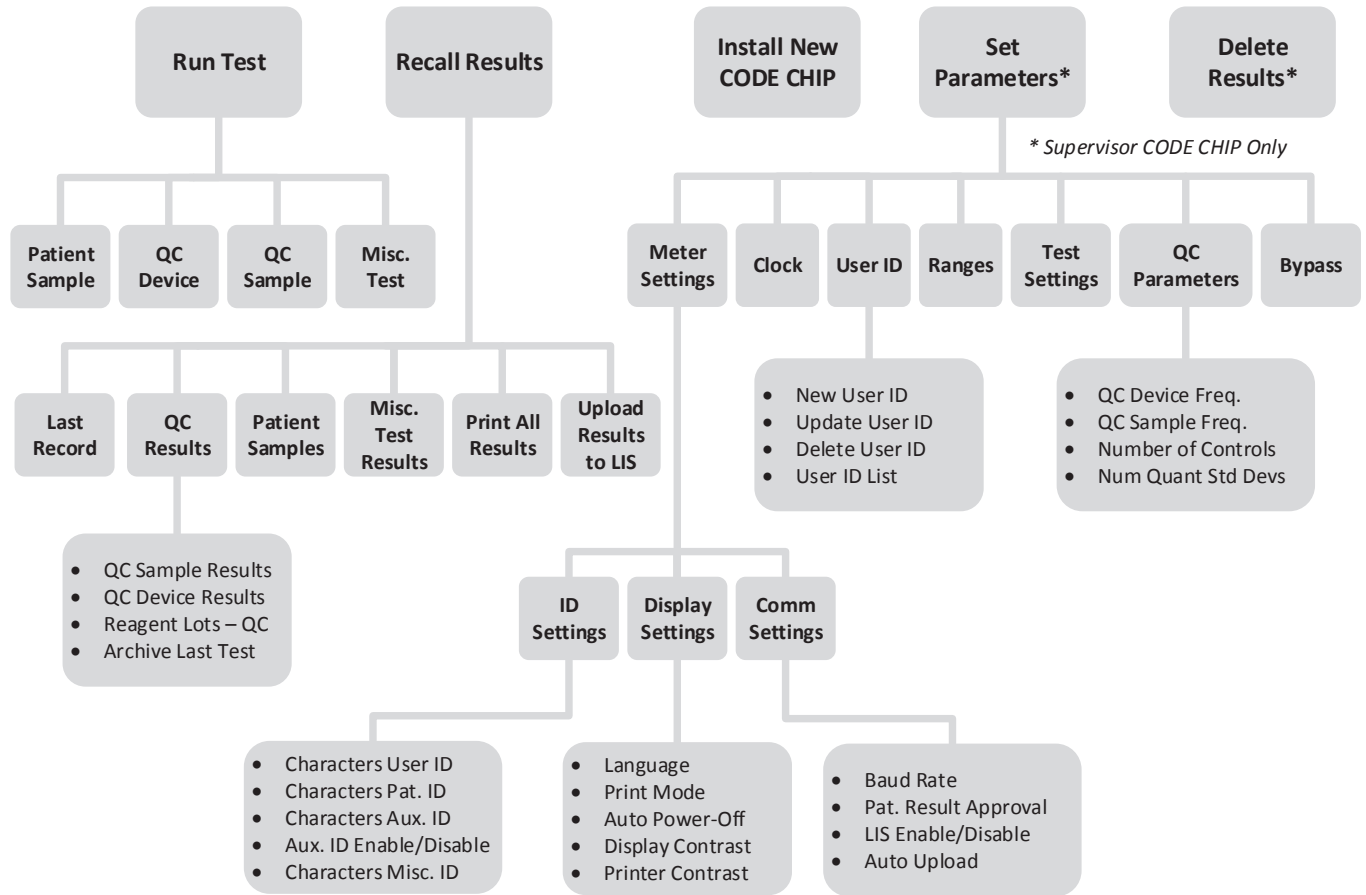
Run Test

Recall Results

Install New CODE CHIP

Set Parameters*

Delete Results*

* Supervisor CODE CHIP Only

Patient Sample

QC Device

QC Sample

Misc. Test

Meter Settings

Clock

User ID

Ranges

Test Settings

QC Parameters

Bypass

Last Record

QC Results

Patient Samples

Misc. Test Results

Print All Results

Upload Results to LIS

- New User ID
- Update User ID
- Delete User ID
- User ID List

- QC Device Freq.
- QC Sample Freq.
- Number of Controls
- Num Quant Std Devs

- QC Sample Results
- QC Device Results
- Reagent Lots – QC
- Archive Last Test

ID Settings

Display Settings

Comm Settings

- Characters User ID
- Characters Pat. ID
- Characters Aux. ID
- Aux. ID Enable/Disable
- Characters Misc. ID

- Language
- Print Mode
- Auto Power-Off
- Display Contrast
- Printer Contrast

- Baud Rate
- Pat. Result Approval
- LIS Enable/Disable
- Auto Upload